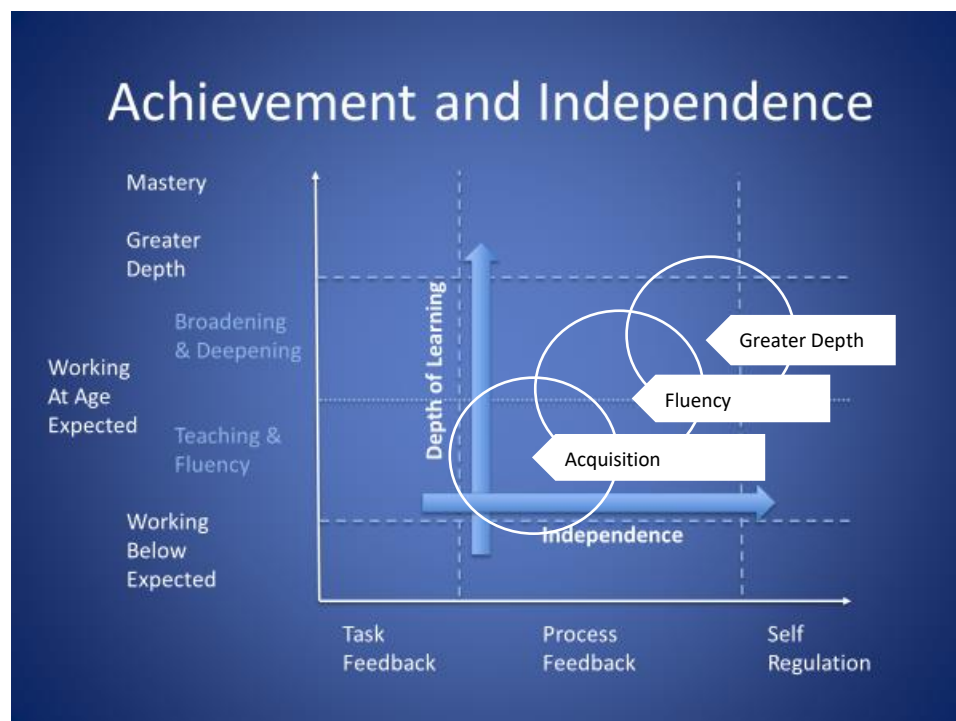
Achievement and Independence

Mastery

Greater Depth

Broadening & Deepening

Working At Age Expected

Teaching & Fluency

Working Below Expected

Depth of Learning

Greater Depth

Fluency

Acquisition

Independence

Task Feedback

Process Feedback

Self Regulation